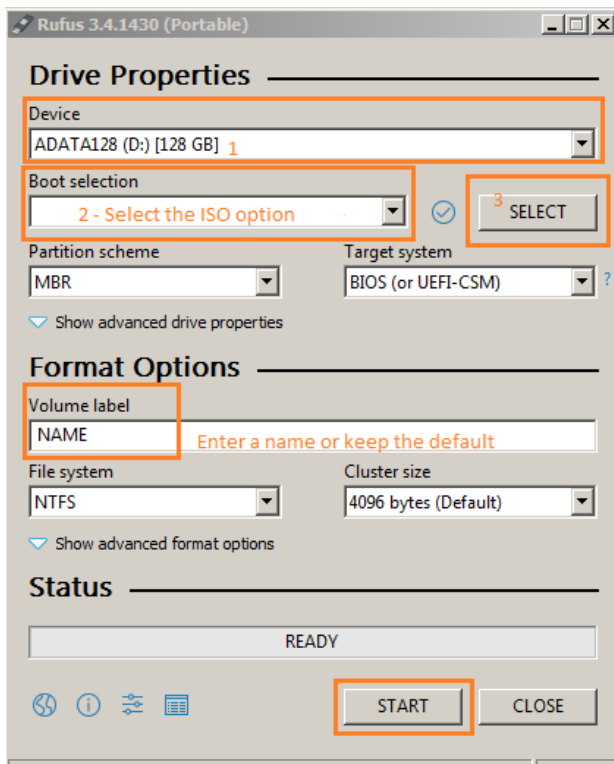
Rufus 3.4.1430 (Portable)

Drive Properties

Device
ADATA128 (D:) [128 GB] 1

Boot selection
2 - Select the ISO option

3
SELECT

Partition scheme
MBR

Target system
BIOS (or UEFI-CSM)

?

Show advanced drive properties

Format Options

Volume label
NAME
Enter a name or keep the default

File system
NTFS

Cluster size
4096 bytes (Default)

Show advanced format options

Status

READY

START

CLOSE